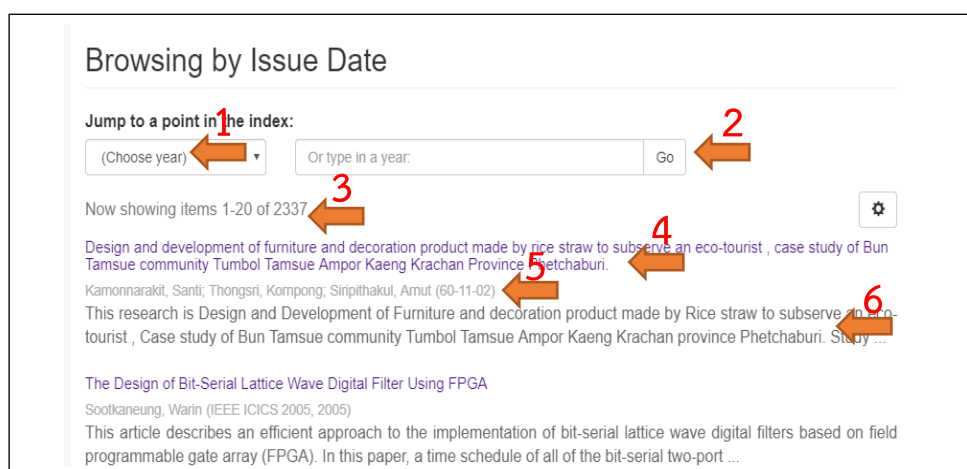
Browsing by Issue Date

Jump to a point in the index:

1

(Choose year)

Or type in a year:

Go

2

Now showing items 1-20 of 2337

3

Design and development of furniture and decoration product made by rice straw to subserve an eco-tourist , case study of Bun Tamsue community Tumbol Tamsue Ampor Kaeng Krachan Province Phetchaburi.

4

Kamonnarakit, Santi; Thongsri, Kompong; Siripithakul, Arnut (60-11-02)

5

This research is Design and Development of Furniture and decoration product made by Rice straw to subserve an eco-tourist , Case study of Bun Tamsue community Tumbol Tamsue Ampor Kaeng Krachan province Phetchaburi. Study ...

6

The Design of Bit-Serial Lattice Wave Digital Filter Using FPGA

Sootkaneung, Warin (IEEE ICICS 2005, 2005)

This article describes an efficient approach to the implementation of bit-serial lattice wave digital filters based on field programmable gate array (FPGA). In this paper, a time schedule of all of the bit-serial two-port ...